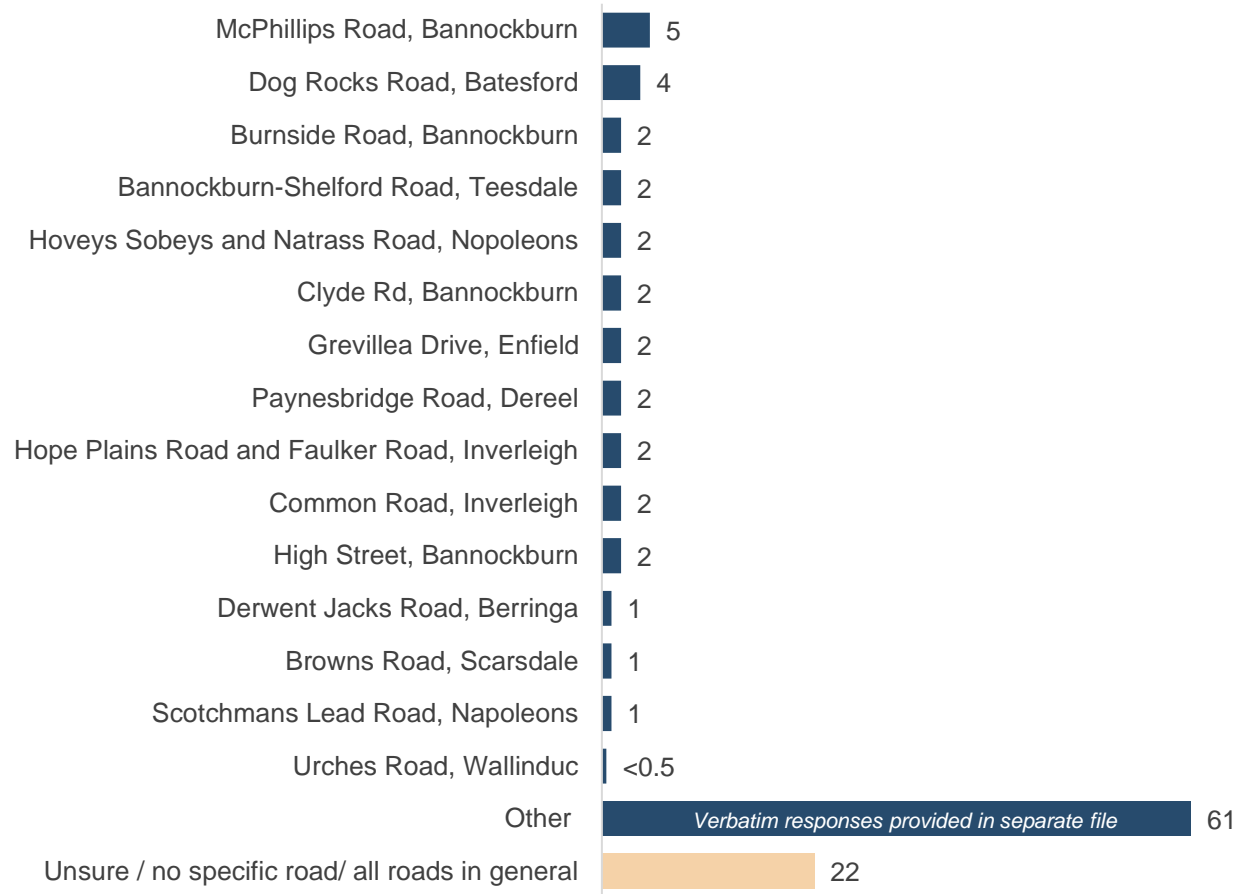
| | |
|---|---|
| McPhillips Road, Bannockburn | 5 |
| Dog Rocks Road, Batesford | 4 |
| Burnside Road, Bannockburn | 2 |
| Bannockburn-Shelford Road, Teesdale | 2 |
| Hoveys Sobeys and Natrass Road, Nopoleons | 2 |
| Clyde Rd, Bannockburn | 2 |
| Grevillea Drive, Enfield | 2 |
| Paynesbridge Road, Dereel | 2 |
| Hope Plains Road and Faulker Road, Inverleigh | 2 |
| Common Road, Inverleigh | 2 |
| High Street, Bannockburn | 2 |
| Derwent Jacks Road, Berringa | 1 |
| Browns Road, Scarsdale | 1 |
| Scotchmans Lead Road, Napoleons | 1 |
| Urches Road, Wallinduc | <0.5 |
| Other | 61 |
| Unsure / no specific road/ all roads in general | 22 |

Verbatim responses provided in separate file